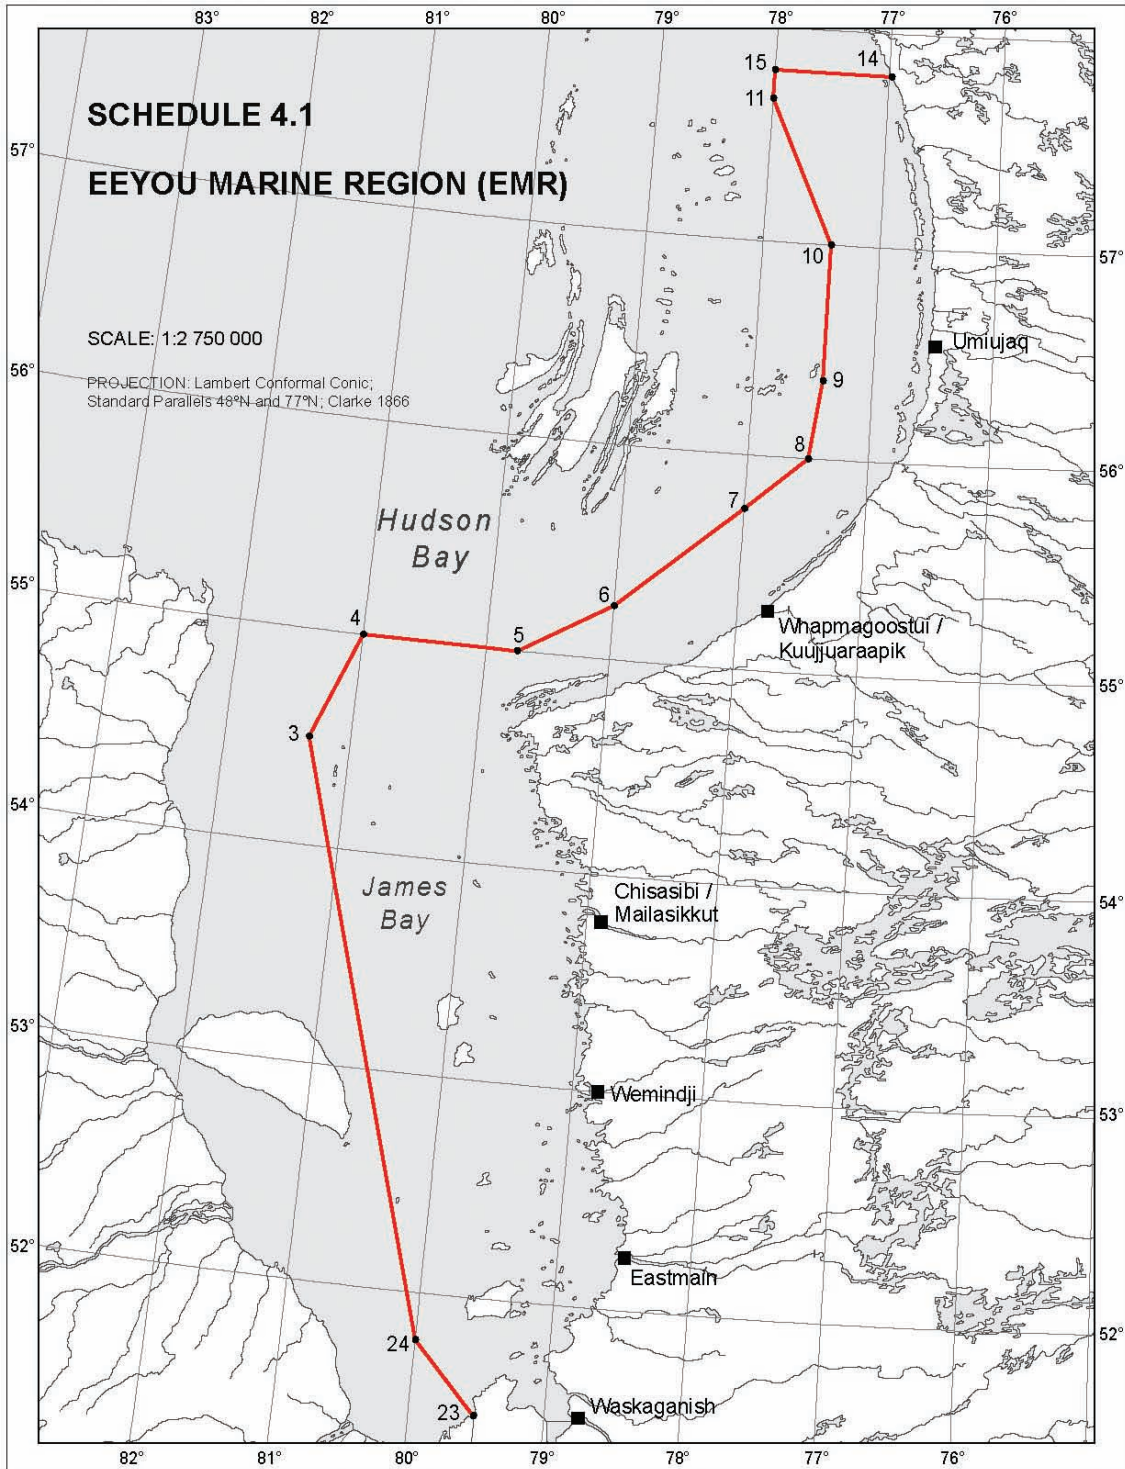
83° 82° 81° 80° 79° 78° 77° 76°

SCHEDULE 4.1

EEYOU MARINE REGION (EMR)

SCALE: 1:2 750 000

PROJECTION: Lambert Conformal Conic; Standard Parallels 48°N and 77°N; Clarke 1866

57°
56°
55°
54°
53°
52°

15
14
11
10
9
8
7
6
5
4
3
24
23

Umiujaq

Hudson Bay

Whapmagoostui / Kuujjuaraapik

James Bay

Chisasibi / Mailasikkut

Wemindji

Eastmain

Waskaganish

57°
56°
55°
54°
53°
52°

82° 81° 80° 79° 78° 77° 76°